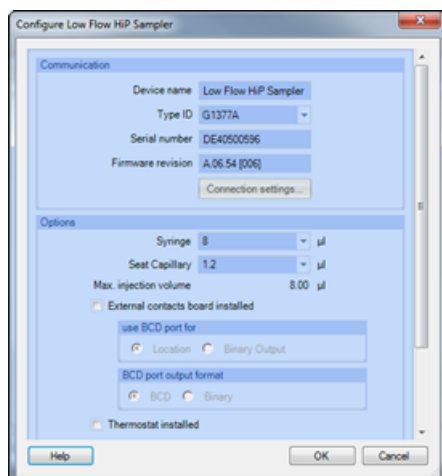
Configure Low Flow HiP Sampler

Communication

Device name Low Flow HiP Sampler

Type ID G1377A

Serial number DE40500596

Firmware revision A.06.54 [006]

Connection settings...

Options

Syringe 8 µl

Seat Capillary 1.2 µl

Max. injection volume 8.00 µl

External contacts board installed

use BCD port for

Location Binary Output

BCD port output format

BCD Binary

Thermostat installed

Help

OK

Cancel